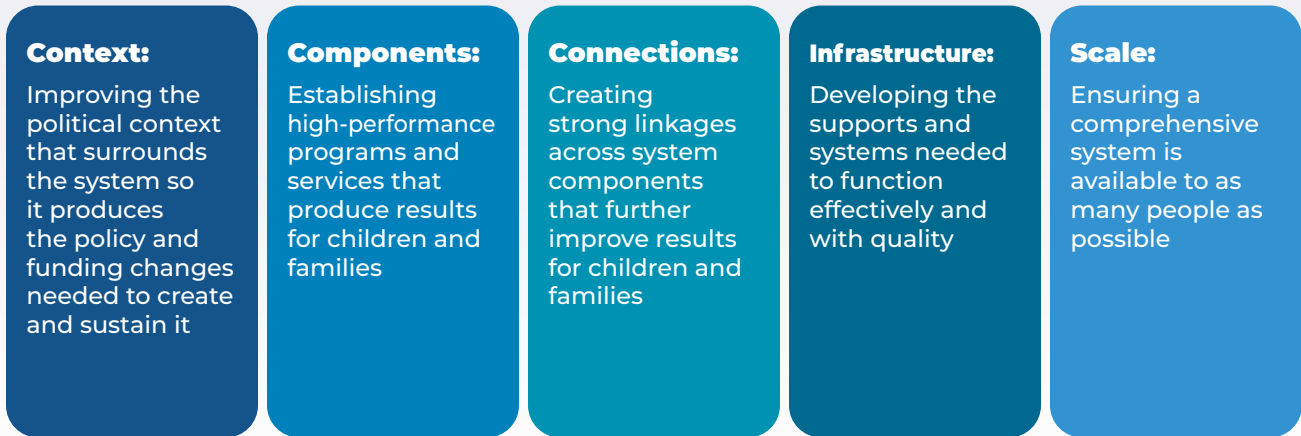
Context:
Improving the political context that surrounds the system so it produces the policy and funding changes needed to create and sustain it

Components:
Establishing high-performance programs and services that produce results for children and families

Connections:
Creating strong linkages across system components that further improve results for children and families

Infrastructure:
Developing the supports and systems needed to function effectively and with quality

Scale:
Ensuring a comprehensive system is available to as many people as possible